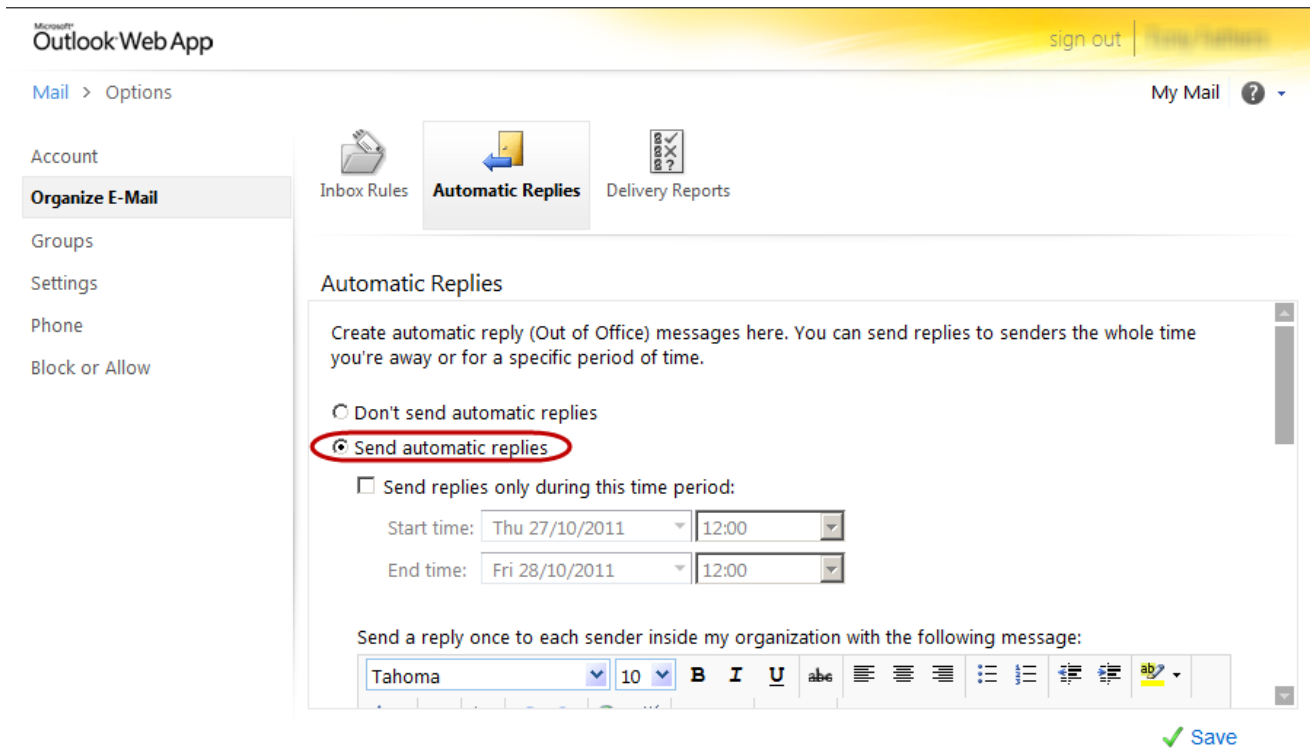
Microsoft Outlook Web App

sign out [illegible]

Mail > Options

My Mail ?

Account

Organize E-Mail

Groups

Settings

Phone

Block or Allow

Inbox Rules

Automatic Replies

Delivery Reports

Automatic Replies

Create automatic reply (Out of Office) messages here. You can send replies to senders the whole time you're away or for a specific period of time.

Don't send automatic replies

Send automatic replies

Send replies only during this time period:

Start time: Thu 27/10/2011 12:00

End time: Fri 28/10/2011 12:00

Send a reply once to each sender inside my organization with the following message:

Tahoma 10 B I U abc

Save